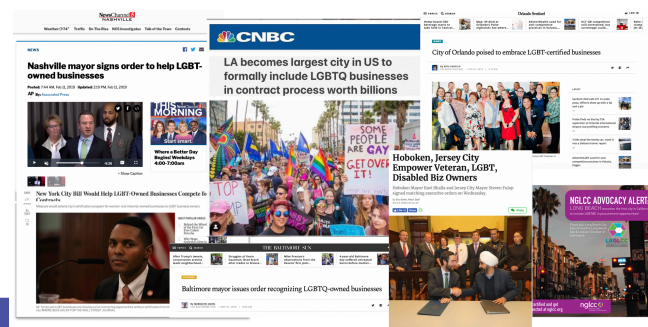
NewsChannel 5 NASHVILLE

Weather 74° Traffic On The Rise NC5 Investigates Tale of the Town Contests

NEWS

Nashville mayor signs order to help LGBT-owned businesses

Posted: 7:44 AM, Feb 12, 2019 Updated: 2:19 PM, Feb 12, 2019

AP By: Associated Press

THIS MORNING

Start smart.

Where a Better Day Begins! Weekdays 4:00-7:00am

Show Caption

New York City Bill Would Help LGBT-Owned Businesses Compete for Contracts

CNBC

LA becomes largest city in US to formally include LGBTQ businesses in contract process worth billions

SOME PEOPLE ARE GAY GET OVER IT!

STOP

THE BALTIMORE SUN

Baltimore mayor issues order recognizing LGBTQ-owned businesses

Orlando Sentinel

City of Orlando poised to embrace LGBT-certified businesses

Hoboken, Jersey City Empower Veteran, LGBT, Disabled Biz Owners

Hoboken Mayor Ravi Bhalla and Jersey City Mayor Steven Fulop signed matching executive orders on Wednesday.

NGLCC ADVOCACY ALERT

LONG BEACH

certified and get
ed at nglcc.org

nglcc